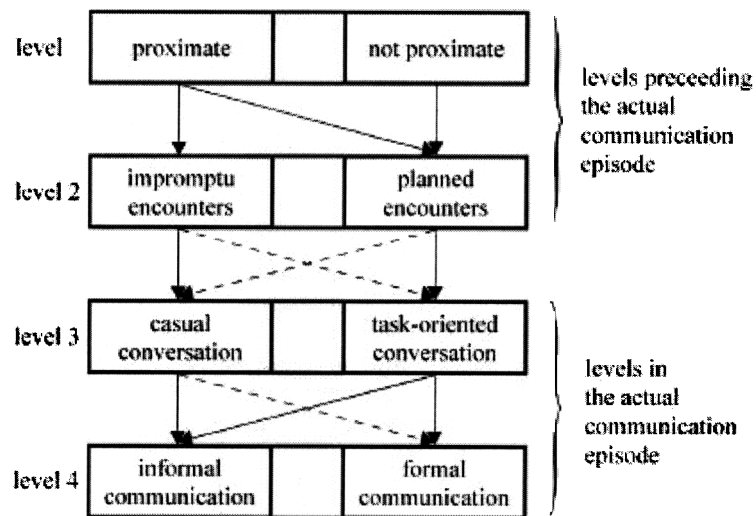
level

proximate

not proximate

levels preceeding the actual communication episode

level 2

impromptu encounters

planned encounters

level 3

casual conversation

task-oriented conversation

levels in the actual communication episode

level 4

informal communication

formal communication